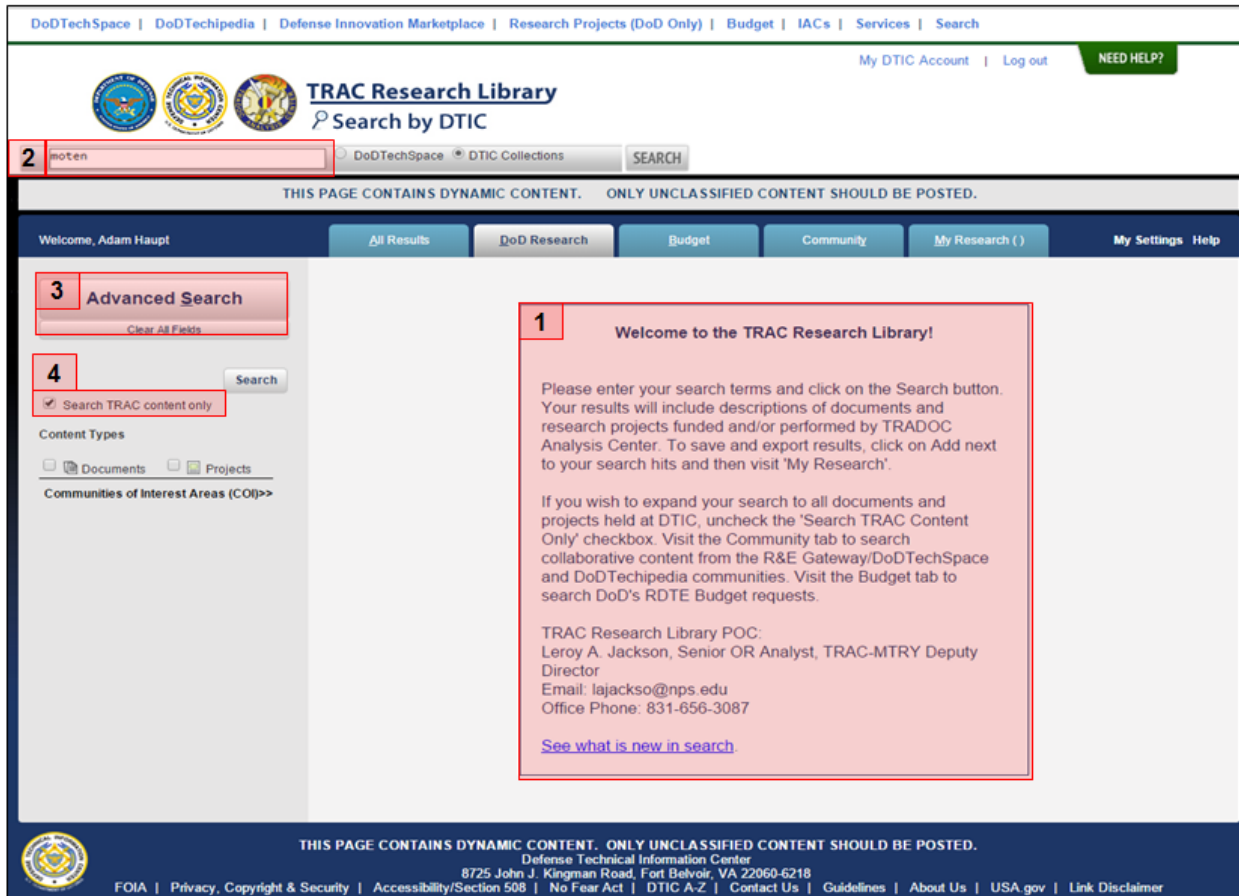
DoDTechSpace | DoDTechipedia | Defense Innovation Marketplace | Research Projects (DoD Only) | Budget | IACs | Services | Search

My DTIC Account | Log out

NEED HELP?

TRAC Research Library
Search by DTIC

2 moten DoDTechSpace DTIC Collections SEARCH

THIS PAGE CONTAINS DYNAMIC CONTENT. ONLY UNCLASSIFIED CONTENT SHOULD BE POSTED.

Welcome, Adam Haupt

All Results | DoD Research | Budget | Community | My Research ( )

My Settings Help

3 Advanced Search
Clear All Fields

4 Search
Search TRAC content only

Content Types

Documents Projects

Communities of Interest Areas (COI)>>

1 Welcome to the TRAC Research Library!

Please enter your search terms and click on the Search button. Your results will include descriptions of documents and research projects funded and/or performed by TRADOC Analysis Center. To save and export results, click on Add next to your search hits and then visit 'My Research'.

If you wish to expand your search to all documents and projects held at DTIC, uncheck the 'Search TRAC Content Only' checkbox. Visit the Community tab to search collaborative content from the R&E Gateway/DoDTechSpace and DoDTechipedia communities. Visit the Budget tab to search DoD's RDTE Budget requests.

TRAC Research Library POC:
Leroy A. Jackson, Senior OR Analyst, TRAC-MTRY Deputy Director
Email: lajackso@nps.edu
Office Phone: 831-656-3087

See what is new in search.

THIS PAGE CONTAINS DYNAMIC CONTENT. ONLY UNCLASSIFIED CONTENT SHOULD BE POSTED.
Defense Technical Information Center
8725 John J. Kingman Road, Fort Belvoir, VA 22060-6218
FOIA | Privacy, Copyright & Security | Accessibility/Section 508 | No Fear Act | DTIC A-Z | Contact Us | Guidelines | About Us | USA.gov | Link Disclaimer